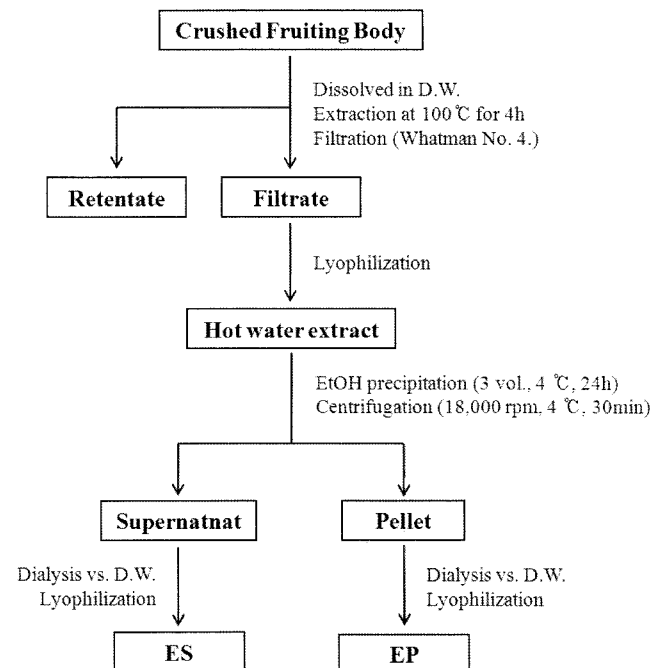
Crushed Fruiting Body

Dissolved in D.W.
Extraction at 100 ℃ for 4h
Filtration (Whatman No. 4.)

Retentate

Filtrate

Lyophilization

Hot water extract

EtOH precipitation (3 vol., 4 ℃, 24h)
Centrifugation (18,000 rpm, 4 ℃, 30min)

Supernatnat

Pellet

Dialysis vs. D.W.
Lyophilization

Dialysis vs. D.W.
Lyophilization

ES

EP